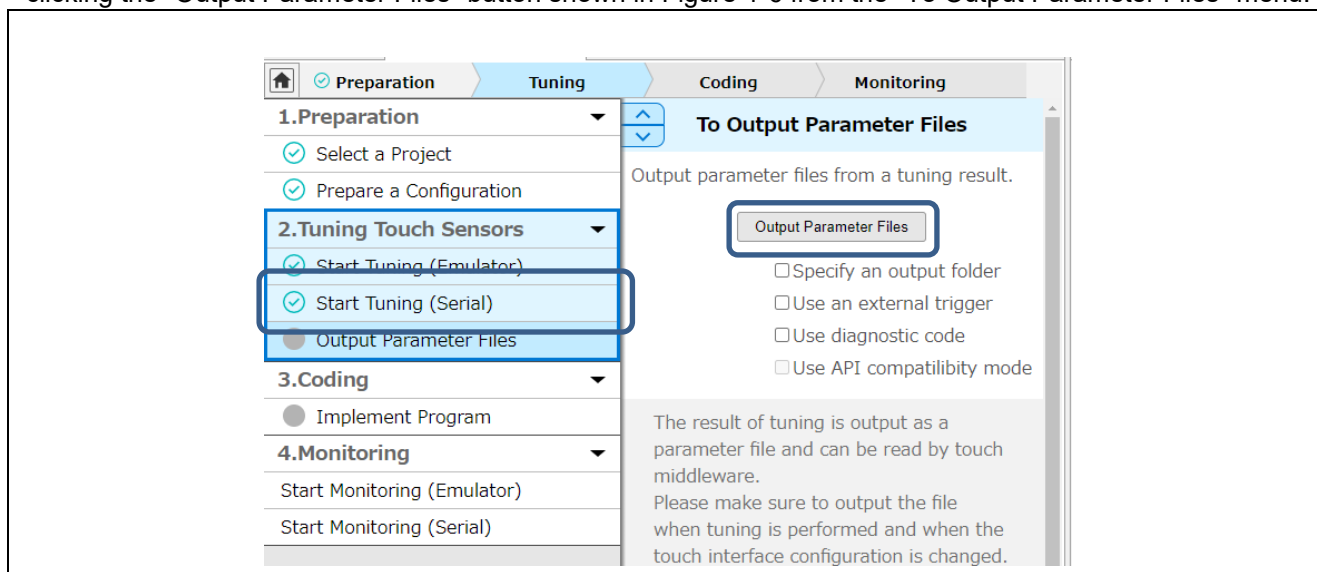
clicking the "Output Parameter Files" button shown in Figure 4-6 from the "To Output Parameter Files" menu.

Preparation Tuning Coding Monitoring

1.Preparation

Select a Project

Prepare a Configuration

2.Tuning Touch Sensors

Start Tuning (Emulator)

Start Tuning (Serial)

Output Parameter Files

3.Coding

Implement Program

4.Monitoring

Start Monitoring (Emulator)

Start Monitoring (Serial)

To Output Parameter Files

Output parameter files from a tuning result.

Output Parameter Files

Specify an output folder

Use an external trigger

Use diagnostic code

Use API compatibility mode

The result of tuning is output as a parameter file and can be read by touch middleware.
Please make sure to output the file when tuning is performed and when the touch interface configuration is changed.